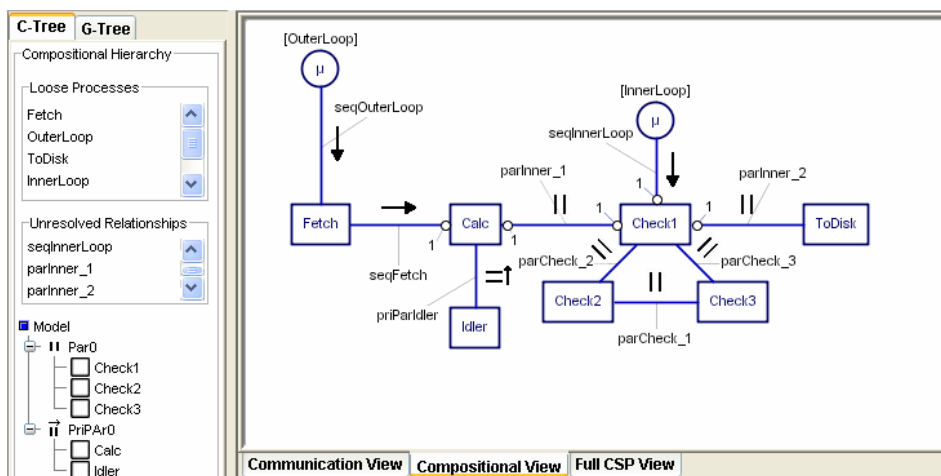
C-Tree | G-Tree

Compositional Hierarchy

Loose Processes
Fetch
OuterLoop
ToDisk
InnerLoop

Unresolved Relationships
seqInnerLoop
parInner_1
parInner_2

Model
II Par0
Check1
Check2
Check3
PriPAr0
Calc
Idler

[OuterLoop]
μ
seqOuterLoop
[InnerLoop]
μ
seqInnerLoop
parInner_1
parInner_2
II
II
1
1
1
1
1
Fetch
Calc
Check1
ToDisk
seqFetch
parCheck_2
parCheck_3
II
Check2
Check3
priParIdler
Idler
parCheck_1

Communication View | Compositional View | Full CSP View